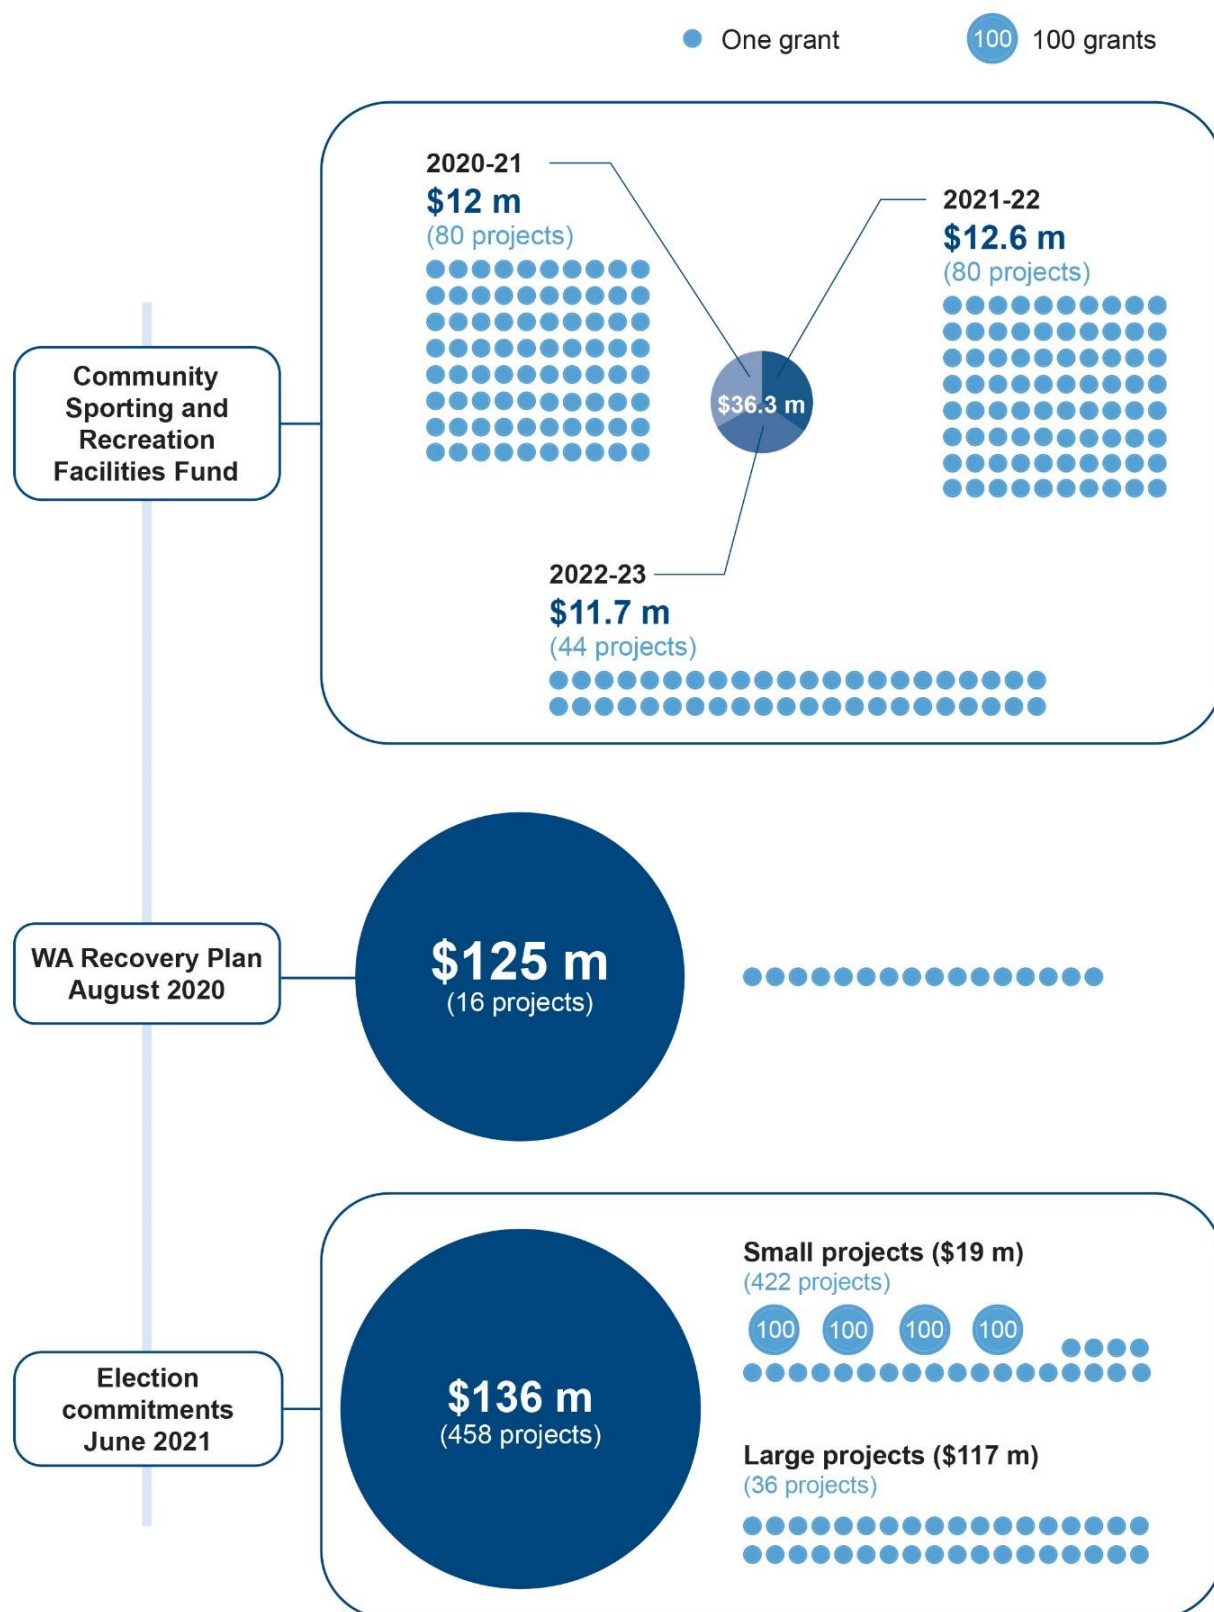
One grant

100 100 grants

Community Sporting and Recreation Facilities Fund

2020-21
$12 m
(80 projects)

2021-22
$12.6 m
(80 projects)

$36.3 m

2022-23
$11.7 m
(44 projects)

WA Recovery Plan August 2020

$125 m
(16 projects)

Election commitments June 2021

$136 m
(458 projects)

Small projects ($19 m)
(422 projects)

100 100 100 100

Large projects ($117 m)
(36 projects)